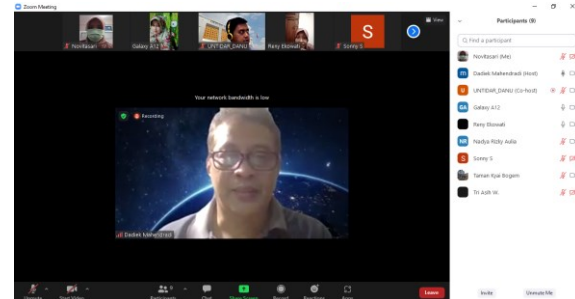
Zoom Meeting

Novitasari
Galaxy A12
UNTIDAR_DANU
Reny Eloiwati
Sonny S
View

Your network bandwidth is low

Recording

Dadiek Mahendradi

Unmute
Start Video
Participants 9
Chat
Share Screen
Record
Reactions
Apps
Leave

Participants (9)

Find a participant

Novitasari (Me)
Dadiek Mahendradi (Host)
UNTIDAR_DANU (Co-host)
Galaxy A12
Reny Eloiwati
Nadya Rizky Aulia
Sonny S
Taman Kyai Bogem
Tri Aph W.

Invite
Unmute Me